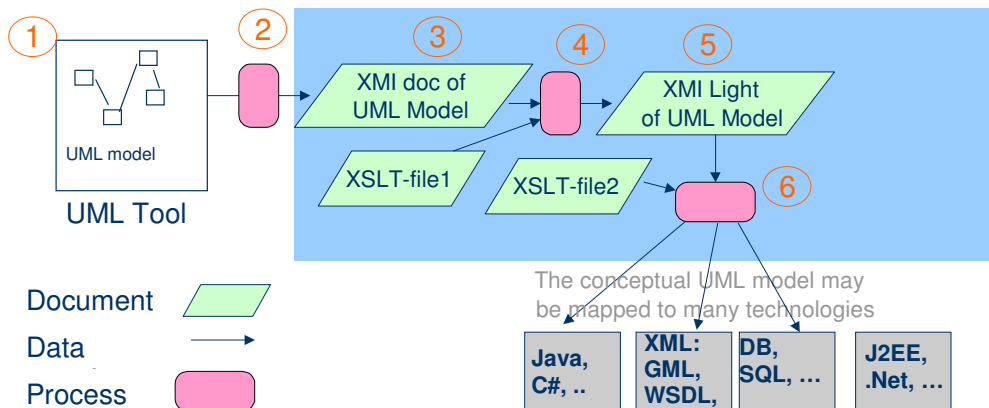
1

2

3

4

5

6

UML model

UML Tool

XMI doc of UML Model

XSLT-file1

XMI Light of UML Model

XSLT-file2

The conceptual UML model may be mapped to many technologies

Document

Data

Process

Java, C#, ..

XML: GML, WSDL,

DB, SQL, …

J2EE, .Net, …